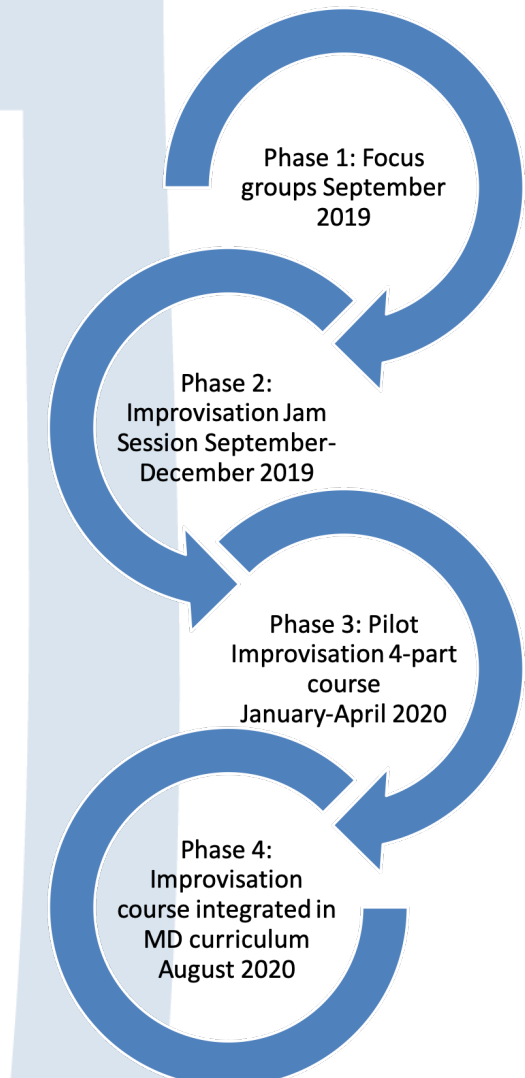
Phase 1: Focus groups September 2019

Phase 2: Improvisation Jam Session September-December 2019

Phase 3: Pilot Improvisation 4-part course January-April 2020

Phase 4: Improvisation course integrated in MD curriculum August 2020